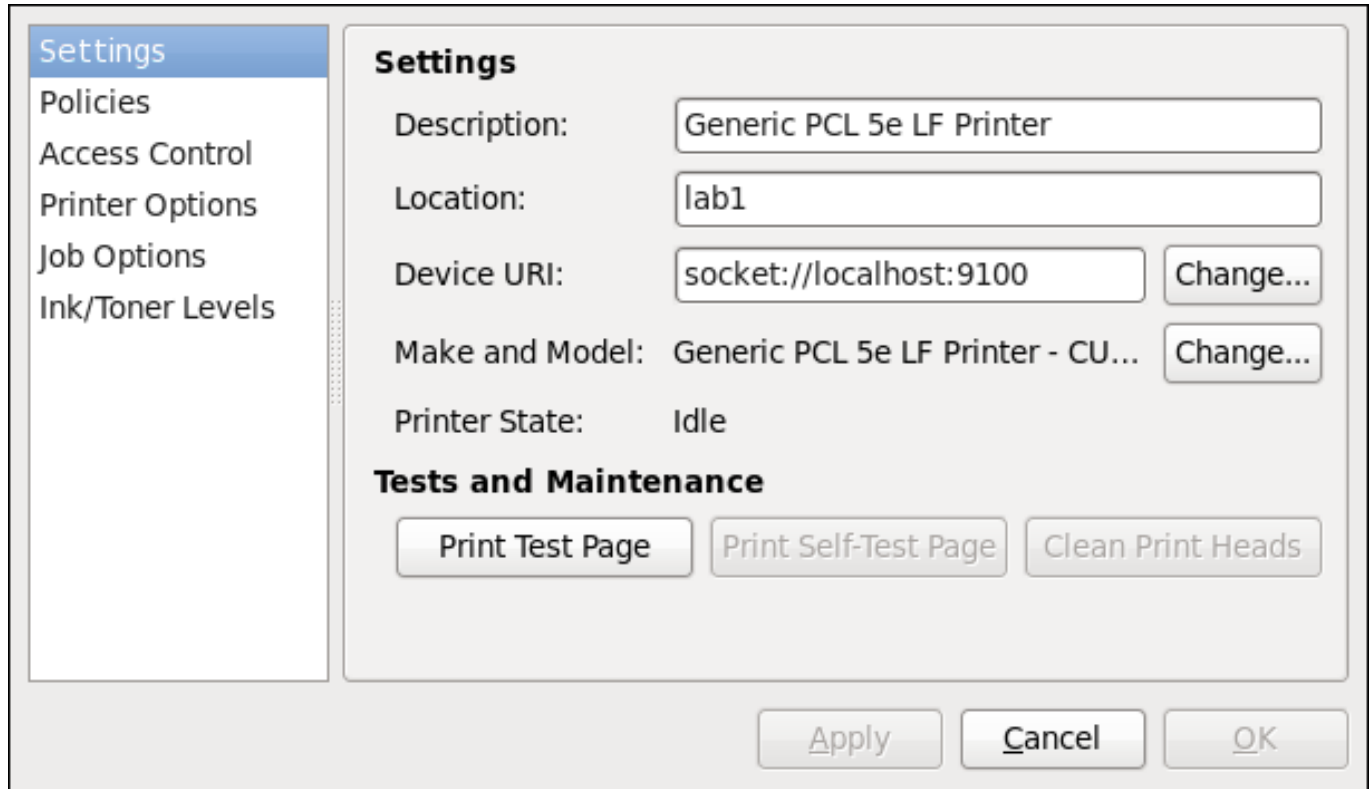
Settings
Policies
Access Control
Printer Options
Job Options
Ink/Toner Levels

Settings

Description: Generic PCL 5e LF Printer

Location: lab1

Device URI: socket://localhost:9100 Change...

Make and Model: Generic PCL 5e LF Printer - CU... Change...

Printer State: Idle

Tests and Maintenance

Print Test Page Print Self-Test Page Clean Print Heads

Apply Cancel OK